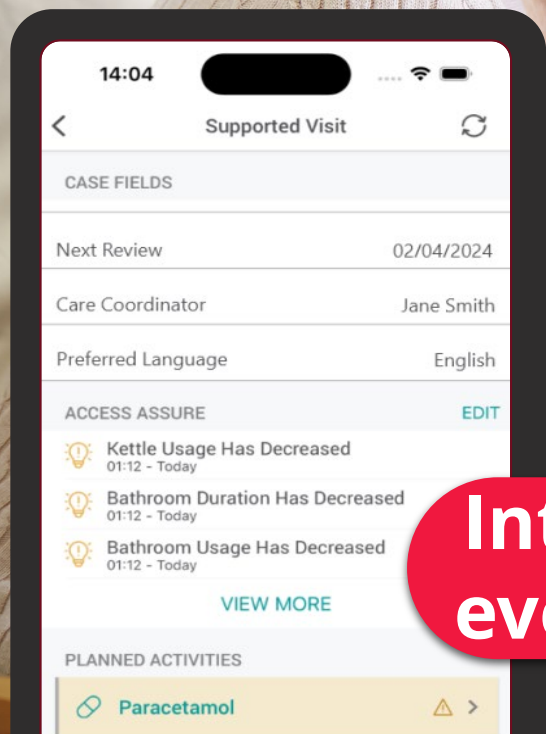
14:04

Supported Visit

CASE FIELDS

Next Review 02/04/2024

Care Coordinator Jane Smith

Preferred Language English

ACCESS ASSURE EDIT

Kettle Usage Has Decreased
01:12 - Today

Bathroom Duration Has Decreased
01:12 - Today

Bathroom Usage Has Decreased
01:12 - Today

VIEW MORE

PLANNED ACTIVITIES

Paracetamol

Int
ev